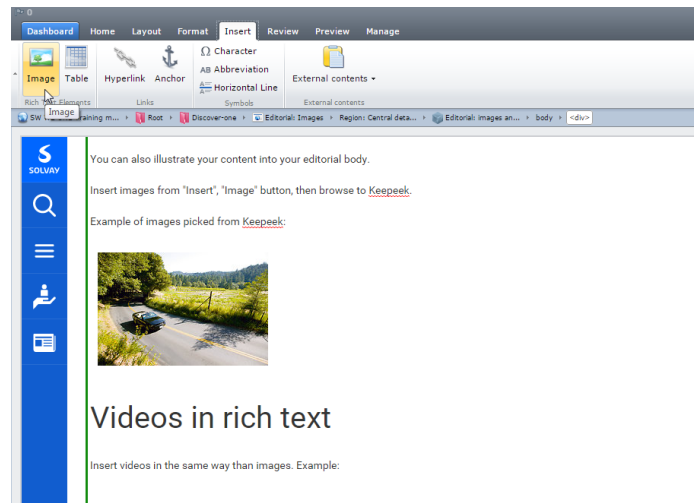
Dashboard Home Layout Format Insert Review Preview Manage

Image Table Hyperlink Anchor Character Abbreviation Horizontal Line External contents

Rich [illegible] Elements Links Symbols External contents

Image

SW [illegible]aining m... Root Discover-one Editorial: Images Region: Central deta... Editorial: images an... body <div>

SOLVAY

You can also illustrate your content into your editorial body.

Insert images from "Insert", "Image" button, then browse to Keepeek.

Example of images picked from Keepeek:

Videos in rich text

Insert videos in the same way than images. Example: